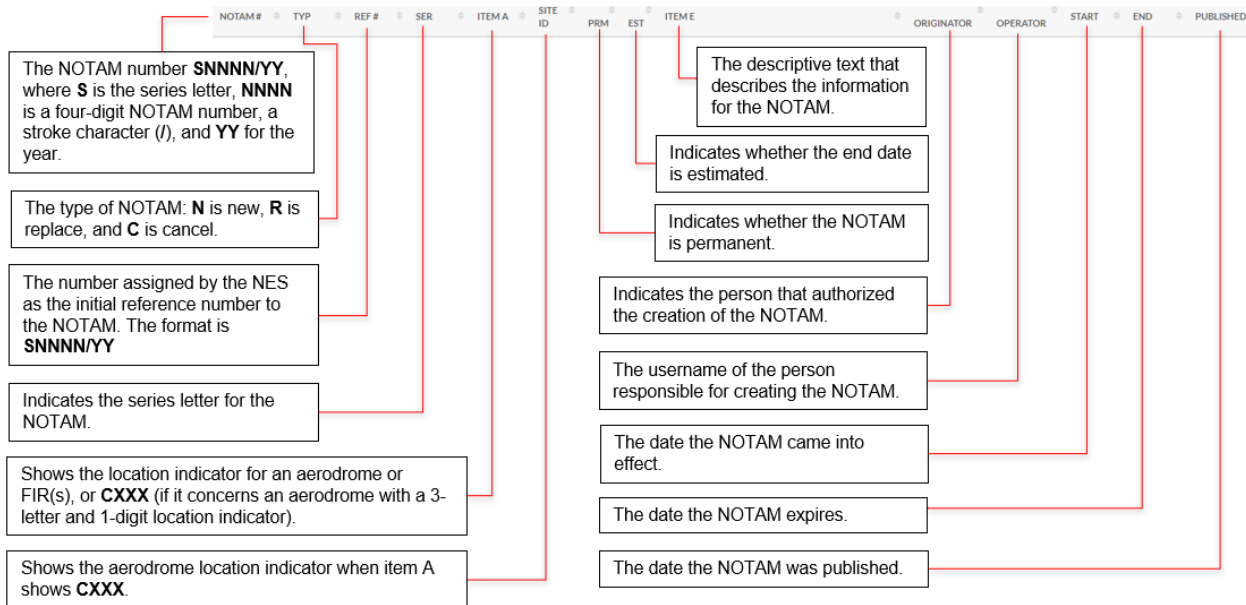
NOTAM # | TYP | REF # | SER | ITEM A | SITE ID | PRM | EST | ITEM E | ORIGINATOR | OPERATOR | START | END | PUBLISHED

The NOTAM number **SNNNN/YY**, where **S** is the series letter, **NNNN** is a four-digit NOTAM number, a stroke character (/), and **YY** for the year.

The type of NOTAM: **N** is new, **R** is replace, and **C** is cancel.

The number assigned by the NES as the initial reference number to the NOTAM. The format is **SNNNN/YY**

Indicates the series letter for the NOTAM.

Shows the location indicator for an aerodrome or FIR(s), or **CXXX** (if it concerns an aerodrome with a 3-letter and 1-digit location indicator).

Shows the aerodrome location indicator when item A shows **CXXX**.

The descriptive text that describes the information for the NOTAM.

Indicates whether the end date is estimated.

Indicates whether the NOTAM is permanent.

Indicates the person that authorized the creation of the NOTAM.

The username of the person responsible for creating the NOTAM.

The date the NOTAM came into effect.

The date the NOTAM expires.

The date the NOTAM was published.